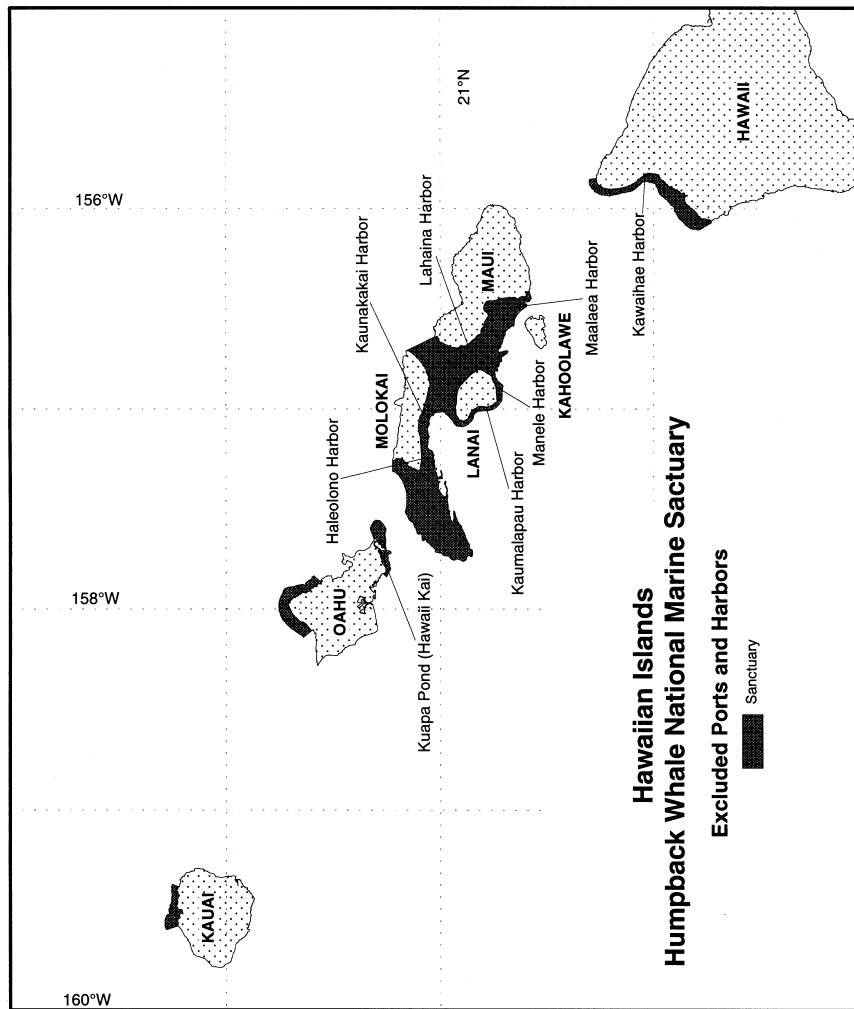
Hawaiian Islands
Humpback Whale National Marine Sactuary

Excluded Ports and Harbors

Sanctuary

21°N
156°W
158°W
160°W

HAWAII
MAUI
KAHOOLAWE
LANAI
MOLOKAI
OAHU
KAUAI

Kawaihae Harbor
Maalaea Harbor
Lahaina Harbor
Kaunakakai Harbor
Manele Harbor
Kaumalapau Harbor
Haleolono Harbor
Kuapa Pond (Hawaii Kai)